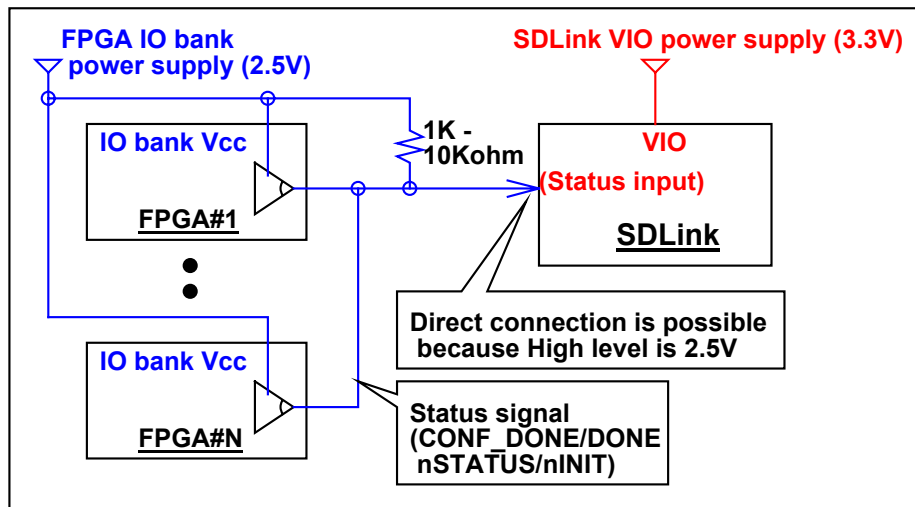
FPGA IO bank power supply (2.5V)

SDLink VIO power supply (3.3V)

IO bank Vcc

FPGA#1

1K - 10Kohm

VIO

(Status input)

SDLink

Direct connection is possible because High level is 2.5V

IO bank Vcc

FPGA#N

Status signal (CONF_DONE/DONE nSTATUS/nINIT)